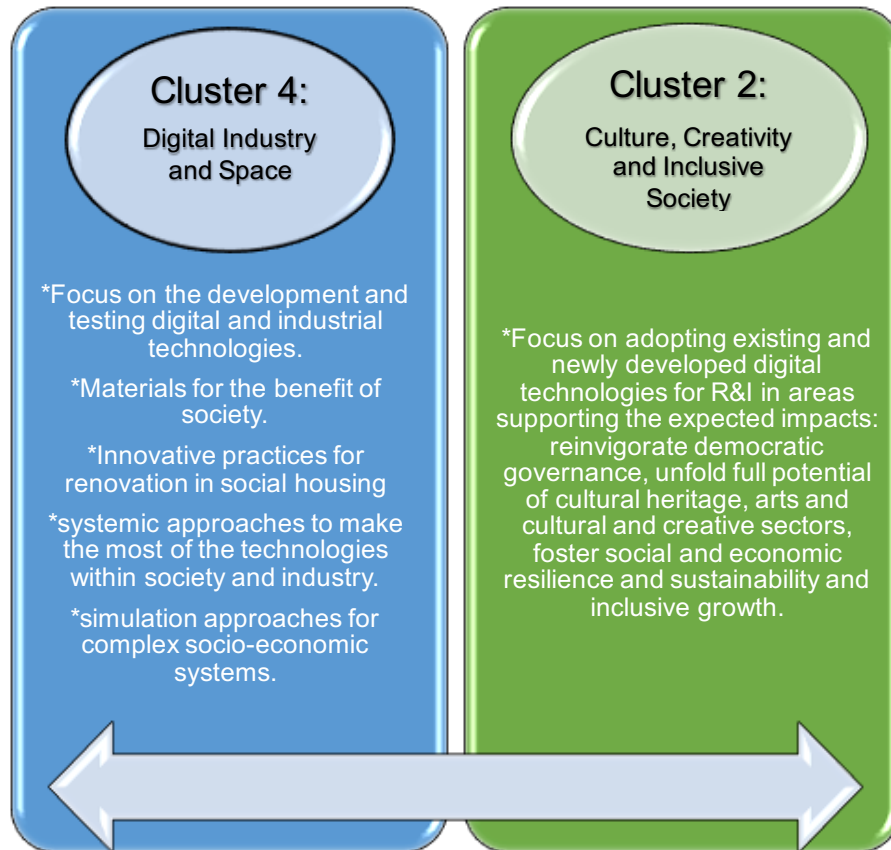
Cluster 4:
Digital Industry and Space

*Focus on the development and testing digital and industrial technologies.

*Materials for the benefit of society.

*Innovative practices for renovation in social housing

*systemic approaches to make the most of the technologies within society and industry.

*simulation approaches for complex socio-economic systems.

Cluster 2:
Culture, Creativity and Inclusive Society

*Focus on adopting existing and newly developed digital technologies for R&I in areas supporting the expected impacts: reinvigorate democratic governance, unfold full potential of cultural heritage, arts and cultural and creative sectors, foster social and economic resilience and sustainability and inclusive growth.